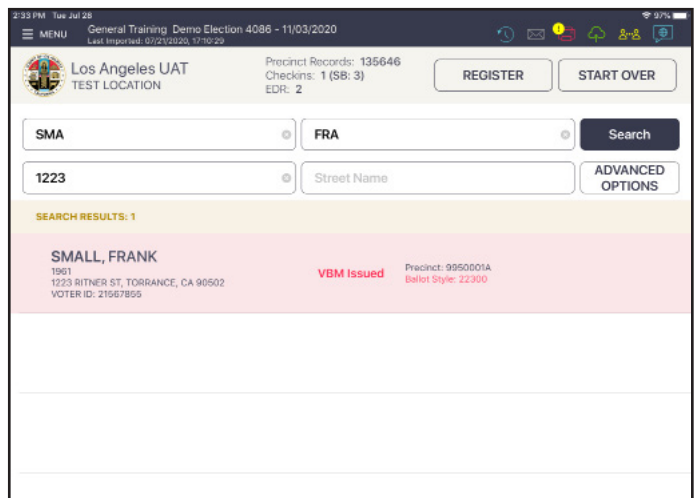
2:33 PM Tue Jul 28

97%

MENU

General Training Demo Election 4086 - 11/03/2020
Last Imported: 07/21/2020, 17:10:29

1

Los Angeles UAT
TEST LOCATION

Precinct Records: 135646
Checkins: 1 (SB: 3)
EDR: 2

REGISTER

START OVER

SMA

FRA

Search

1223

Street Name

ADVANCED OPTIONS

SEARCH RESULTS: 1

SMALL, FRANK
1961
1223 RITNER ST, TORRANCE, CA 90502
VOTER ID: 21667855

VBM Issued

Precinct: 9950001A
Ballot Style: 22300